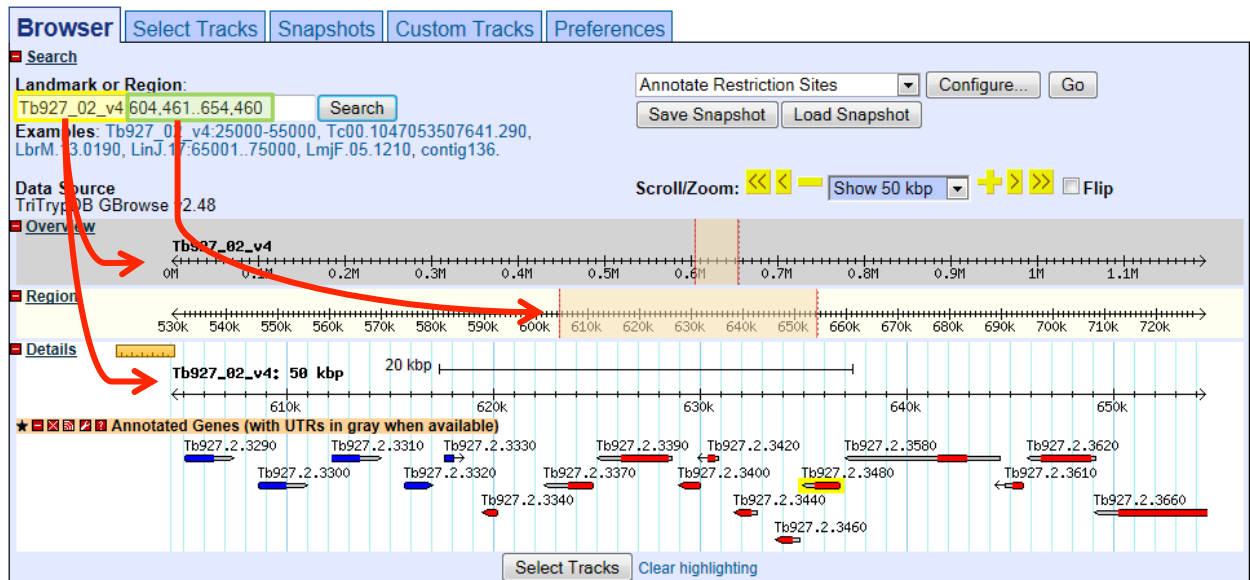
Browser | Select Tracks | Snapshots | Custom Tracks | Preferences

Search

Landmark or Region:

Tb927_02_v4 604,461..654,460 Search

Examples: Tb927_02_v4:25000-55000, Tc00.1047053507641.290, LbrM.13.0190, LinJ.17:65001..75000, LmjF.05.1210, contig136.

Data Source
TriTrypDB GBrowse v2.48

Annotate Restriction Sites Configure... Go

Save Snapshot Load Snapshot

Scroll/Zoom: Show 50 kbp Flip

Overview

Tb927_02_v4

0M 0.1M 0.2M 0.3M 0.4M 0.5M 0.6M 0.7M 0.8M 0.9M 1M 1.1M

Region

530k 540k 550k 560k 570k 580k 590k 600k 610k 620k 630k 640k 650k 660k 670k 680k 690k 700k 710k 720k

Details

20 kbp

Tb927_02_v4: 50 kbp

610k 620k 630k 640k 650k

Annotated Genes (with UTRs in gray when available)

Tb927.2.3290 Tb927.2.3310 Tb927.2.3330 Tb927.2.3390 Tb927.2.3420 Tb927.2.3580 Tb927.2.3620

Tb927.2.3300 Tb927.2.3320 Tb927.2.3370 Tb927.2.3400 Tb927.2.3480 Tb927.2.3610

Tb927.2.3340 Tb927.2.3440 Tb927.2.3660

Tb927.2.3460

Select Tracks Clear highlighting